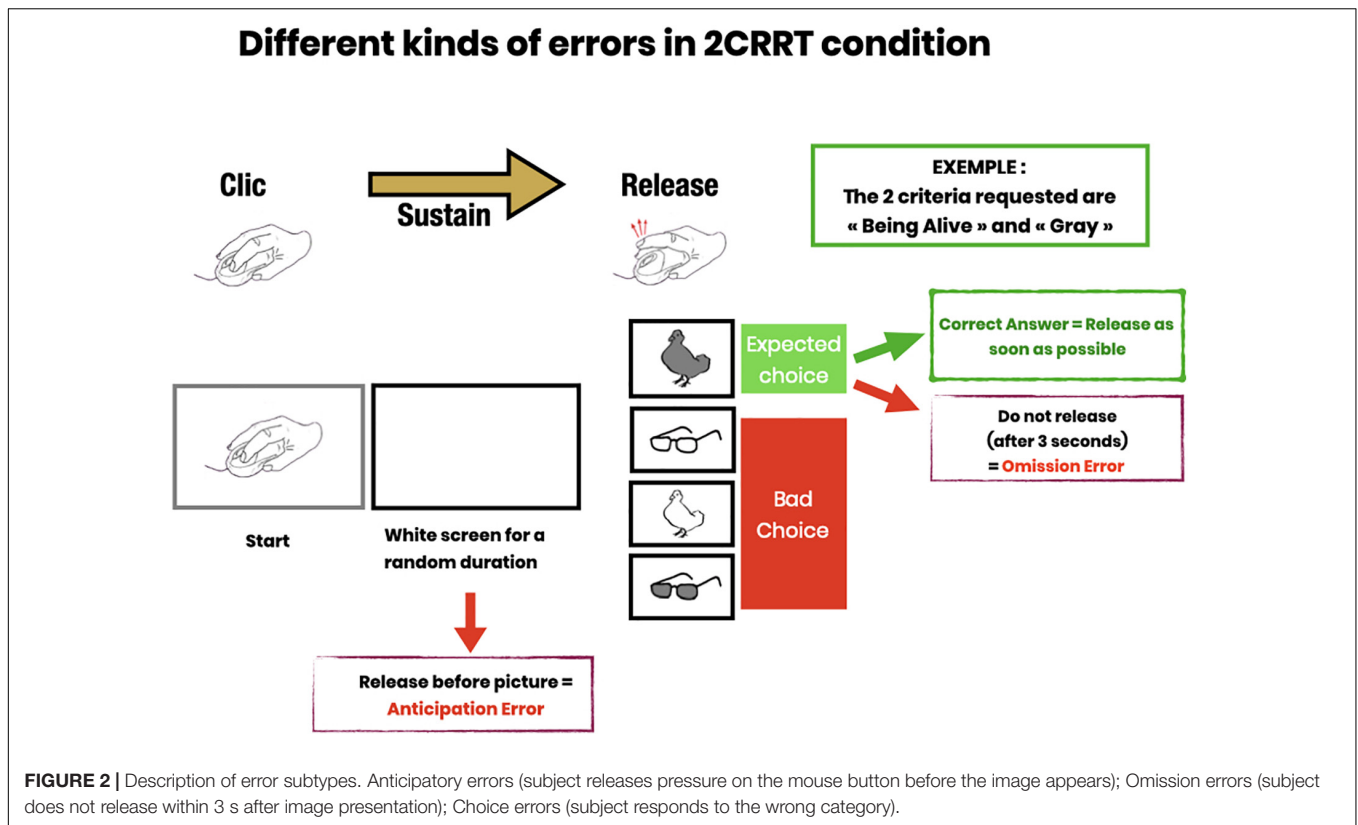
Different kinds of errors in 2CRRT condition

Clic

Sustain

Release

EXEMPLE :
The 2 criteria requested are « Being Alive » and « Gray »

Expected choice

Correct Answer = Release as soon as possible

Do not release (after 3 seconds) = Omission Error

Bad Choice

Start

White screen for a random duration

Release before picture = Anticipation Error

FIGURE 2 | Description of error subtypes. Anticipatory errors (subject releases pressure on the mouse button before the image appears); Omission errors (subject does not release within 3 s after image presentation); Choice errors (subject responds to the wrong category).